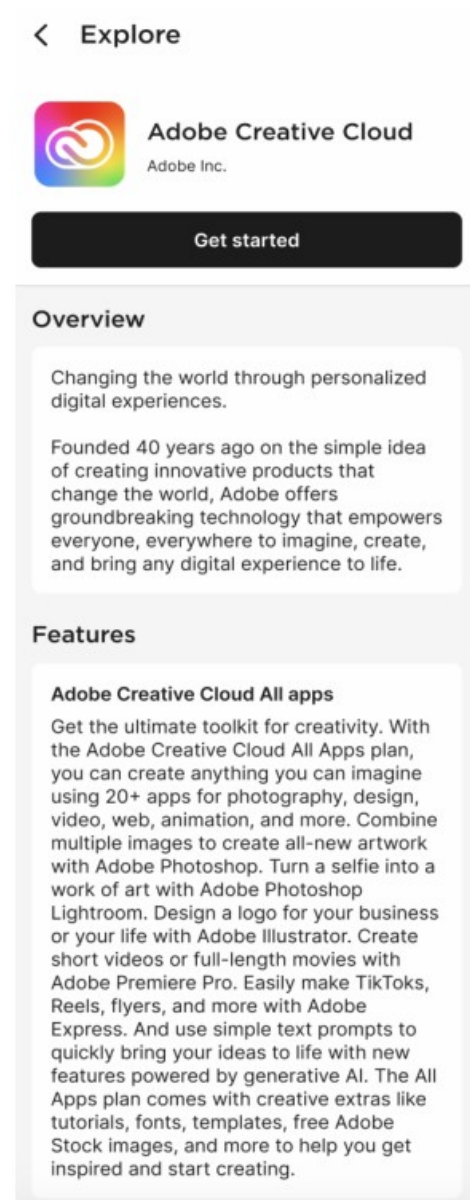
< Explore

Adobe Creative Cloud
Adobe Inc.

Get started

Overview

Changing the world through personalized digital experiences.

Founded 40 years ago on the simple idea of creating innovative products that change the world, Adobe offers groundbreaking technology that empowers everyone, everywhere to imagine, create, and bring any digital experience to life.

Features

Adobe Creative Cloud All apps

Get the ultimate toolkit for creativity. With the Adobe Creative Cloud All Apps plan, you can create anything you can imagine using 20+ apps for photography, design, video, web, animation, and more. Combine multiple images to create all-new artwork with Adobe Photoshop. Turn a selfie into a work of art with Adobe Photoshop Lightroom. Design a logo for your business or your life with Adobe Illustrator. Create short videos or full-length movies with Adobe Premiere Pro. Easily make TikToks, Reels, flyers, and more with Adobe Express. And use simple text prompts to quickly bring your ideas to life with new features powered by generative AI. The All Apps plan comes with creative extras like tutorials, fonts, templates, free Adobe Stock images, and more to help you get inspired and start creating.